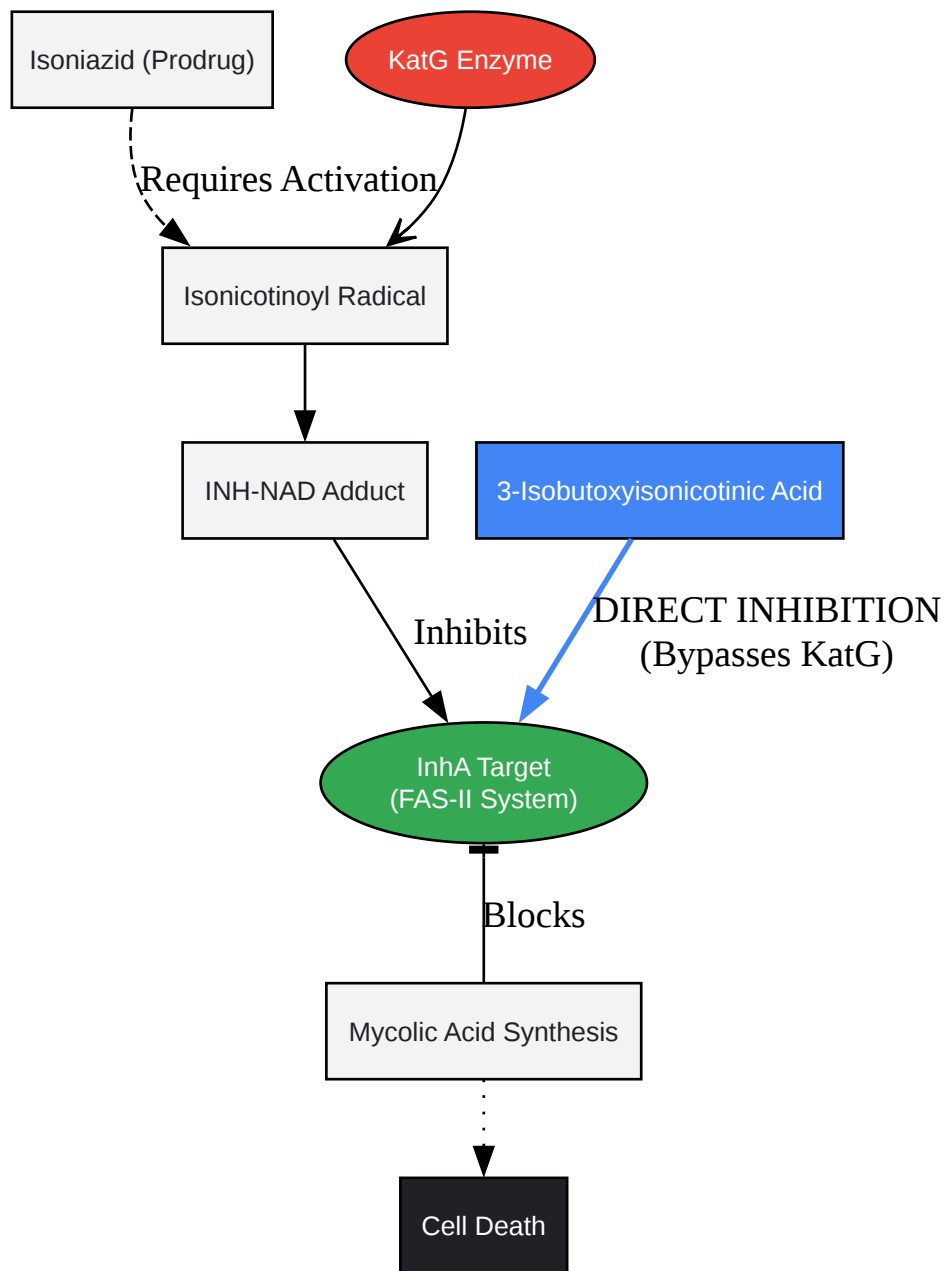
Isoniazid (Prodrug)

KatG Enzyme

Requires Activation

Isonicotinoyl Radical

INH-NAD Adduct

3-Isobutoxyisonicotinic Acid

Inhibits

DIRECT INHIBITION
(Bypasses KatG)

InhA Target
(FAS-II System)

Blocks

Mycolic Acid Synthesis

Cell Death